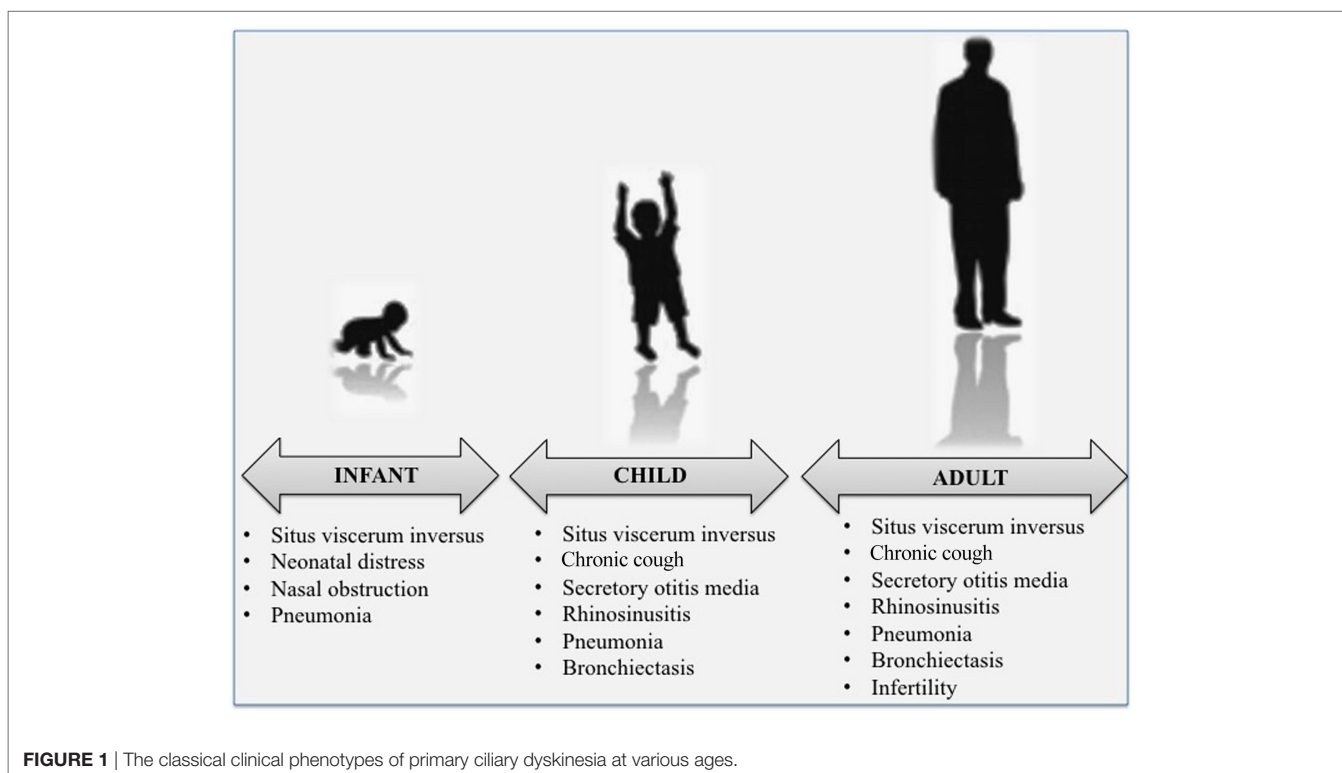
INFANT

- Situs viscerum inversus
- Neonatal distress
- Nasal obstruction
- Pneumonia

CHILD

- Situs viscerum inversus
- Chronic cough
- Secretory otitis media
- Rhinosinusitis
- Pneumonia
- Bronchiectasis

ADULT

- Situs viscerum inversus
- Chronic cough
- Secretory otitis media
- Rhinosinusitis
- Pneumonia
- Bronchiectasis
- Infertility

**FIGURE 1** | The classical clinical phenotypes of primary ciliary dyskinesia at various ages.